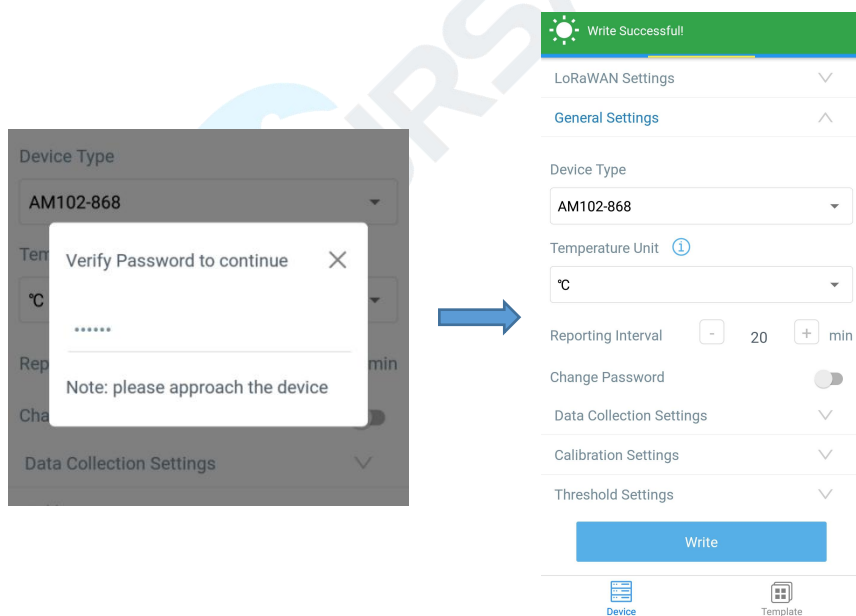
Device Type

AM102-868

Tem

℃

Rep

min

Cha

Verify Password to continue

••••••

Note: please approach the device

Data Collection Settings

Write Successful!

LoRaWAN Settings

General Settings

Device Type

AM102-868

Temperature Unit

℃

Reporting Interval - 20 + min

Change Password

Data Collection Settings

Calibration Settings

Threshold Settings

Write

Device

Template